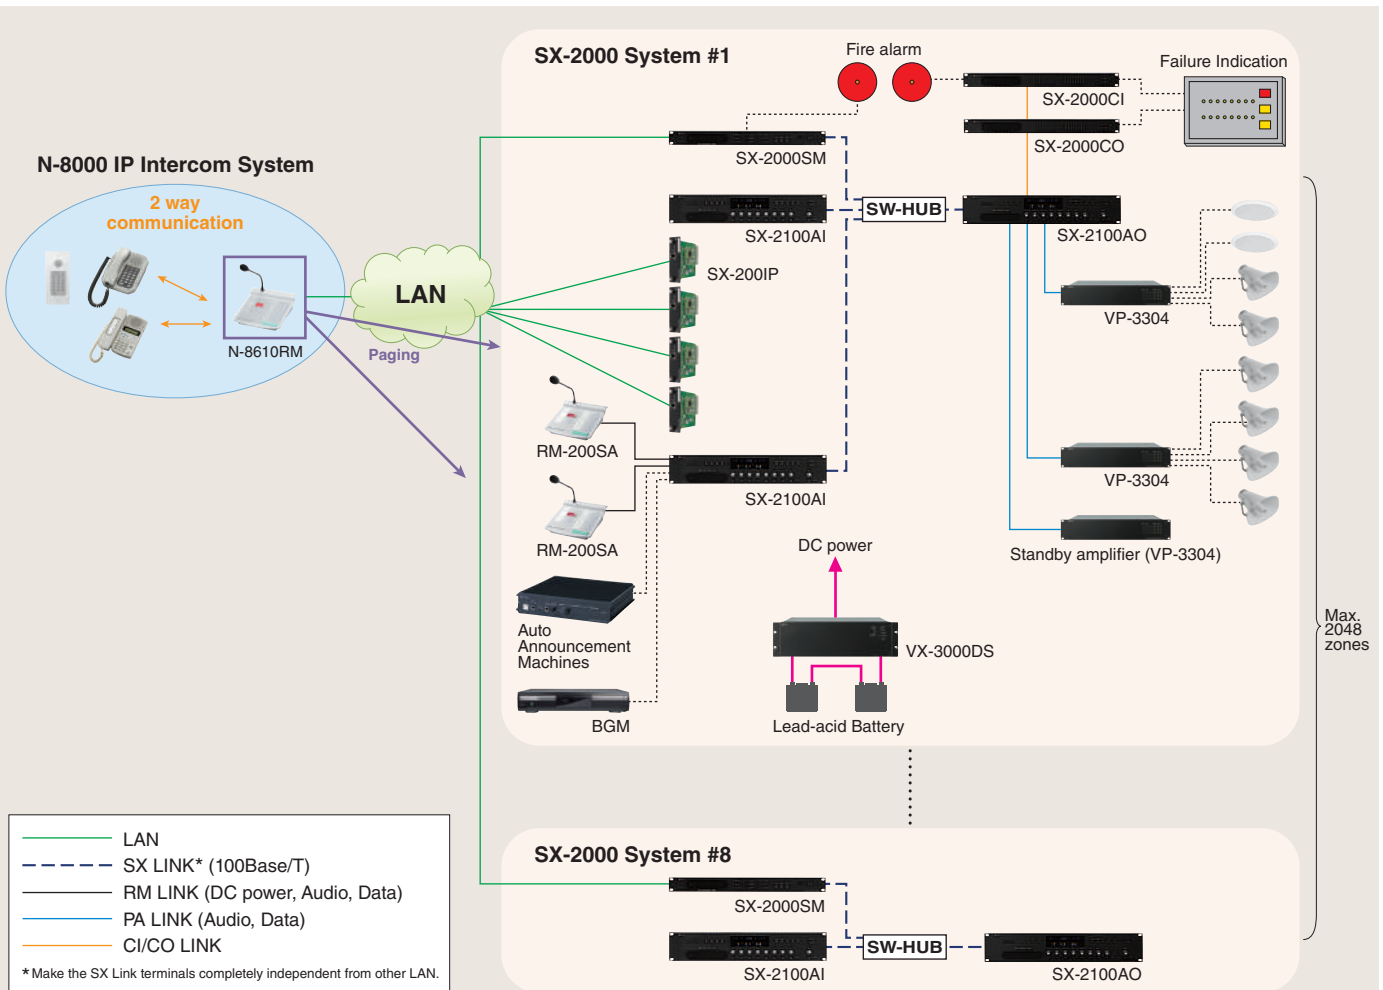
N-8000 IP Intercom System

2 way communication

N-8610RM

LAN

Paging

SX-2000 System #1

Fire alarm

Failure Indication

SX-2000CI

SX-2000CO

SX-2000SM

SW-HUB

SX-2100AI

SX-2100AO

SX-200IP

VP-3304

VP-3304

Standby amplifier (VP-3304)

RM-200SA

RM-200SA

SX-2100AI

DC power

Auto Announcement Machines

VX-3000DS

BGM

Lead-acid Battery

Max. 2048 zones

SX-2000 System #8

SX-2000SM

SW-HUB

SX-2100AI

SX-2100AO

LAN

SX LINK* (100Base/T)

RM LINK (DC power, Audio, Data)

PA LINK (Audio, Data)

CI/CO LINK

*Make the SX Link terminals completely independent from other LAN.